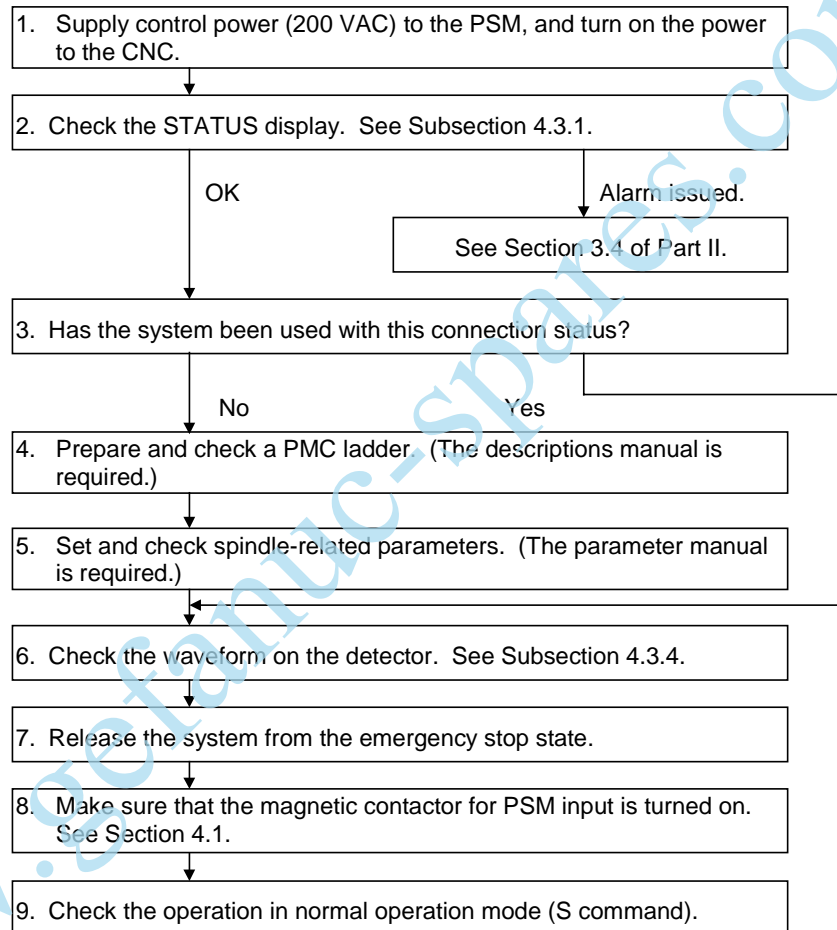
1. Supply control power (200 VAC) to the PSM, and turn on the power to the CNC.

2. Check the STATUS display. See Subsection 4.3.1.

OK

Alarm issued.

See Section 3.4 of Part II.

3. Has the system been used with this connection status?

No

Yes

4. Prepare and check a PMC ladder. (The descriptions manual is required.)

5. Set and check spindle-related parameters. (The parameter manual is required.)

6. Check the waveform on the detector. See Subsection 4.3.4.

7. Release the system from the emergency stop state.

8. Make sure that the magnetic contactor for PSM input is turned on. See Section 4.1.

9. Check the operation in normal operation mode (S command).

www.getfanuc-spares.co